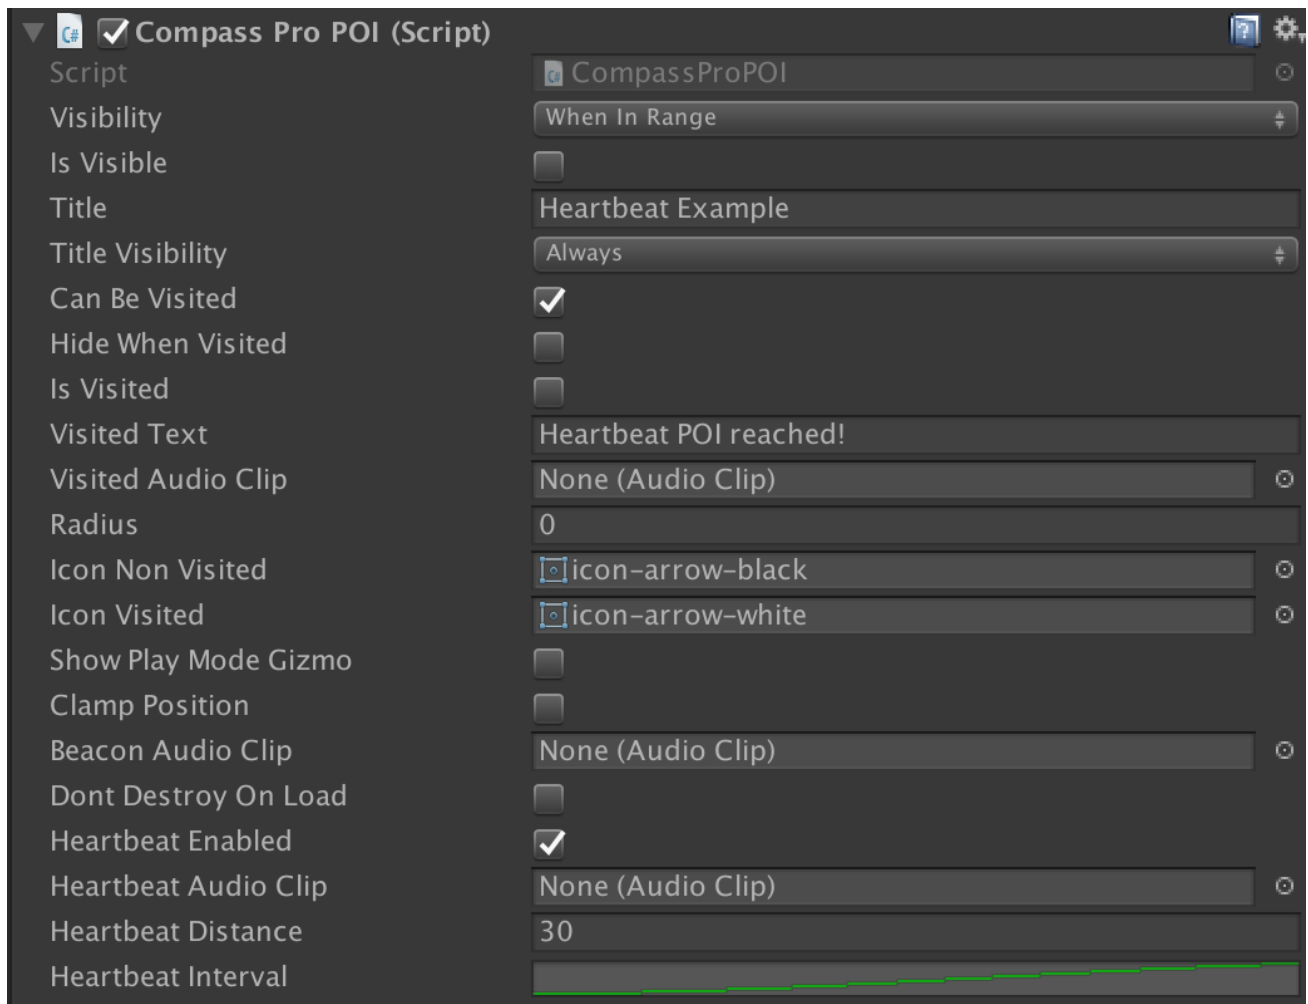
Compass Pro POI (Script)

| | |
|---|---|
| Script | CompassProPOI |
| Visibility | When In Range |
| Is Visible | |
| Title | Heartbeat Example |
| Title Visibility | Always |
| Can Be Visited | ✓ |
| Hide When Visited | |
| Is Visited | |
| Visited Text | Heartbeat POI reached! |
| Visited Audio Clip | None (Audio Clip) |
| Radius | 0 |
| Icon Non Visited | icon-arrow-black |
| Icon Visited | icon-arrow-white |
| Show Play Mode Gizmo | |
| Clamp Position | |
| Beacon Audio Clip | None (Audio Clip) |
| Dont Destroy On Load | |
| Heartbeat Enabled | ✓ |
| Heartbeat Audio Clip | None (Audio Clip) |
| Heartbeat Distance | 30 |
| Heartbeat Interval | |